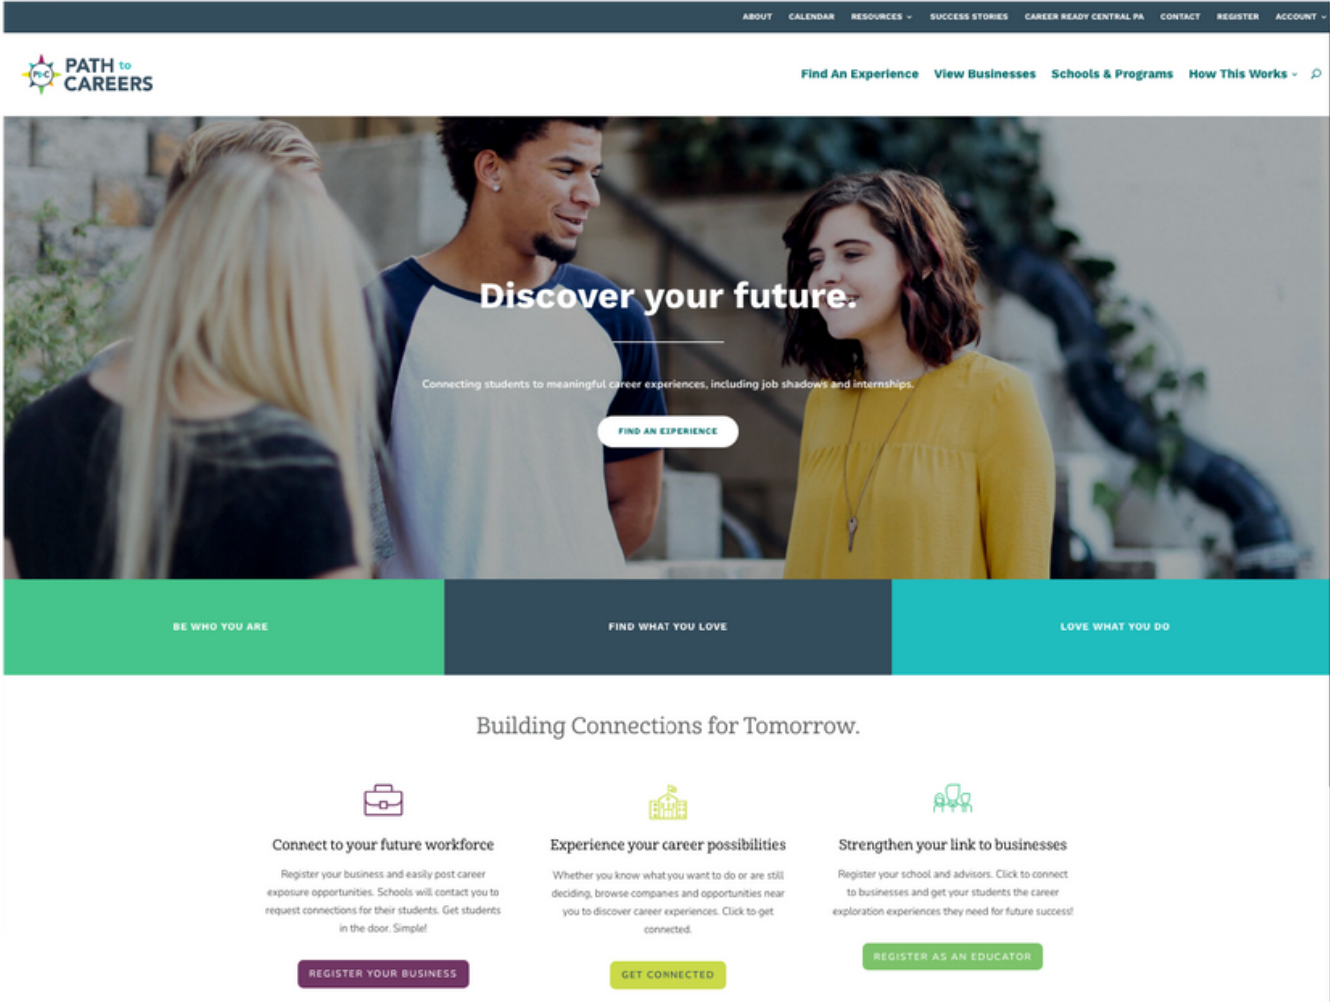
ABOUT CALENDAR RESOURCES SUCCESS STORIES CAREER READY CENTRAL PA CONTACT REGISTER ACCOUNT

PtoC PATH to CAREERS

Find An Experience View Businesses Schools & Programs How This Works

Discover your future.

Connecting students to meaningful career experiences, including job shadows and internships.

FIND AN EXPERIENCE

BE WHO YOU ARE

FIND WHAT YOU LOVE

LOVE WHAT YOU DO

Building Connections for Tomorrow.

Connect to your future workforce

Register your business and easily post career exposure opportunities. Schools will contact you to request connections for their students. Get students in the door. Simple!

REGISTER YOUR BUSINESS

Experience your career possibilities

Whether you know what you want to do or are still deciding, browse companies and opportunities near you to discover career experiences. Click to get connected.

GET CONNECTED

Strengthen your link to businesses

Register your school and advisors. Click to connect to businesses and get your students the career exploration experiences they need for future success!

REGISTER AS AN EDUCATOR